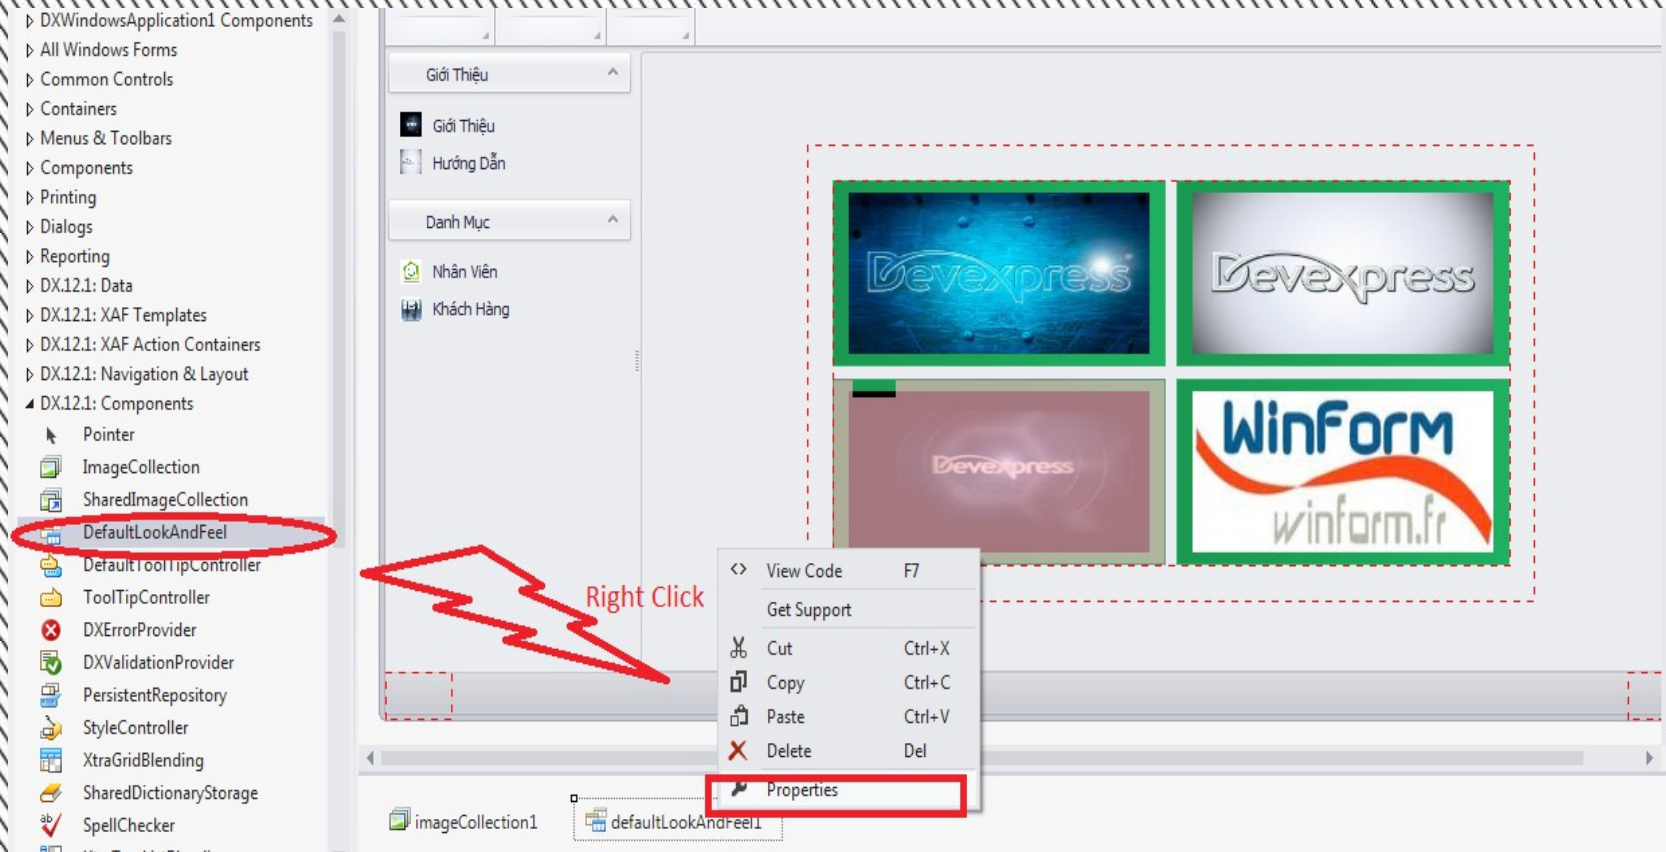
DXWindowsApplication1 Components
All Windows Forms
Common Controls
Containers
Menus & Toolbars
Components
Printing
Dialogs
Reporting
DX.12.1: Data
DX.12.1: XAF Templates
DX.12.1: XAF Action Containers
DX.12.1: Navigation & Layout
DX.12.1: Components
Pointer
ImageCollection
SharedImageCollection
DefaultLookAndFeel
DefaultToolTipController
ToolTipController
DXErrorProvider
DXValidationProvider
PersistentRepository
StyleController
XtraGridBlending
SharedDictionaryStorage
SpellChecker

Giới Thiệu
Giới Thiệu
Hướng Dẫn
Danh Mục
Nhân Viên
Khách Hàng

Devexpress
Devexpress
Devexpress
WinForm
winform.fr

Right Click

View Code F7
Get Support
Cut Ctrl+X
Copy Ctrl+C
Paste Ctrl+V
Delete Del
Properties

imageCollection1
defaultLookAndFeel1